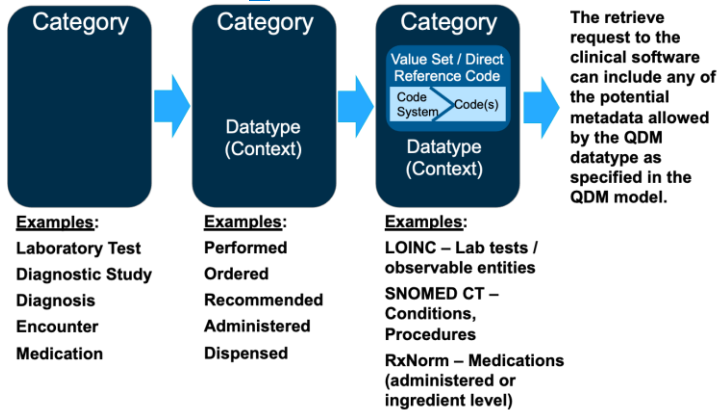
Category

Category

Datatype (Context)

Category

Value Set / Direct Reference Code

Code System

Code(s)

Datatype (Context)

The retrieve request to the clinical software can include any of the potential metadata allowed by the QDM datatype as specified in the QDM model.

Examples:
Laboratory Test
Diagnostic Study
Diagnosis
Encounter
Medication

Examples:
Performed
Ordered
Recommended
Administered
Dispensed

Examples:
LOINC – Lab tests / observable entities
SNOMED CT – Conditions, Procedures
RxNorm – Medications (administered or ingredient level)